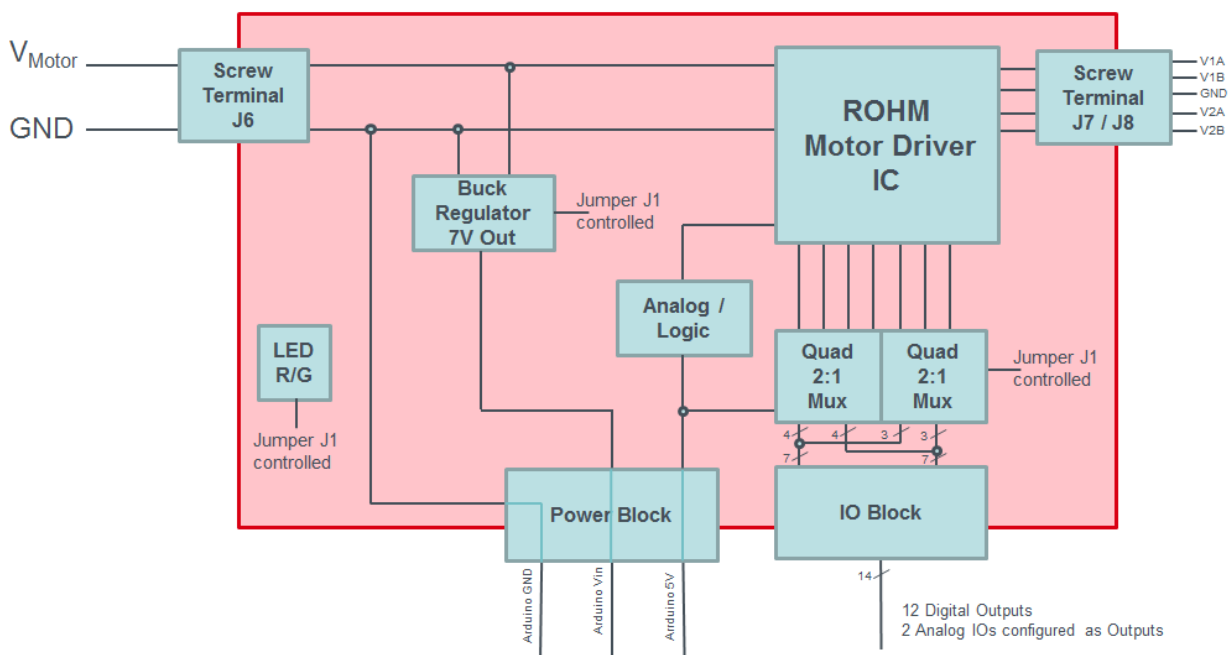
$V_{Motor}$

GND

Screw Terminal J6

Buck Regulator 7V Out

Jumper J1 controlled

ROHM Motor Driver IC

Screw Terminal J7 / J8

V1A
V1B
GND
V2A
V2B

Analog / Logic

Quad 2:1 Mux

Quad 2:1 Mux

Jumper J1 controlled

LED R/G

Jumper J1 controlled

4
4
3
3
7
7

Power Block

IO Block

Arduino GND
Arduino Vin
Arduino 5V

14

12 Digital Outputs
2 Analog IOs configured as Outputs